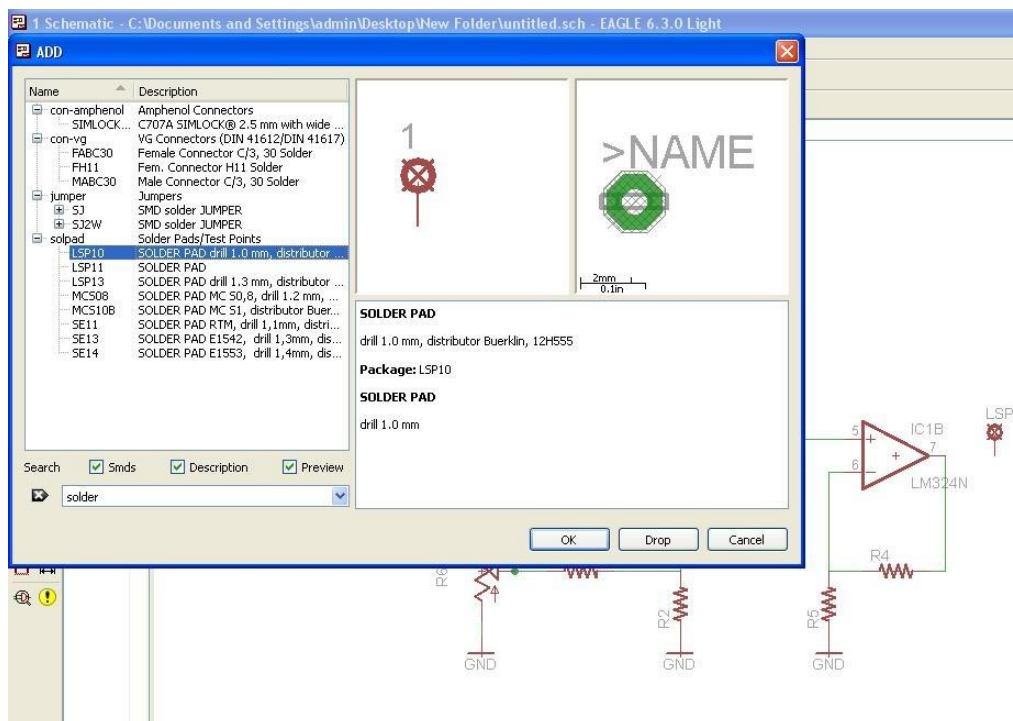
1 Schematic - C:\Documents and Settings\admin\Desktop\New Folder\untitled.sch - EAGLE 6.3.0 Light

ADD

| Name | Description |
|---|---|
| con-amphenol | Amphenol Connectors |
| SIMLOCK... | C707A SIMLOCK® 2.5 mm with wide ... |
| con-vg | VG Connectors (DIN 41612/DIN 41617) |
| FABC30 | Female Connector C/3, 30 Solder |
| FH11 | Fem. Connector H11 Solder |
| MABC30 | Male Connector C/3, 30 Solder |
| jumper | Jumpers |
| SJ | SMD solder JUMPER |
| SJ2W | SMD solder JUMPER |
| solpad | Solder Pads/Test Points |
| LSP10 | SOLDER PAD drill 1.0 mm, distributor ... |
| LSP11 | SOLDER PAD |
| LSP13 | SOLDER PAD drill 1.3 mm, distributor ... |
| MCS08 | SOLDER PAD MC S0,8, drill 1.2 mm, ... |
| MCS10B | SOLDER PAD MC S1, distributor Buer... |
| SE11 | SOLDER PAD RTM, drill 1,1mm, distri... |
| SE13 | SOLDER PAD E1542, drill 1,3mm, dis... |
| SE14 | SOLDER PAD E1553, drill 1,4mm, dis... |

1

>NAME

2mm
0.1in

SOLDER PAD

drill 1.0 mm, distributor Buerklin, 12H555

Package: LSP10

SOLDER PAD

drill 1.0 mm

Search Smds Description Preview

solder

OK Drop Cancel

IC1B
5
6
7
LM324N
LSP
R4
R6
R2
R5
GND
GND
GND